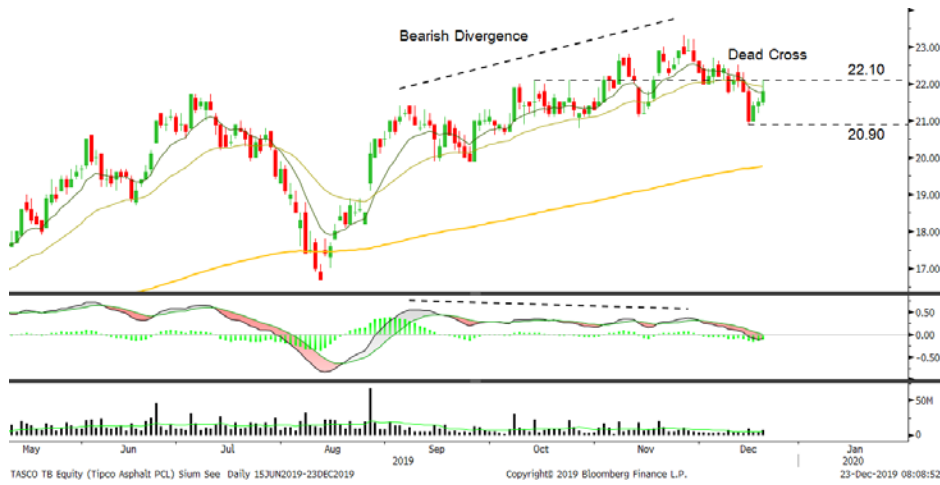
Bearish Divergence

Dead Cross

22.10

20.90

23.00
22.00
21.00
20.00
19.00
18.00
17.00

0.50
0.00
-0.50

50M
0

May Jun Jul Aug Sep Oct Nov Dec Jan
2019 2020

TASCO TB Equity (Tipco Asphalt PCL) Sium See Daily 15JUN2019-23DEC2019

Copyright© 2019 Bloomberg Finance L.P.

23-Dec-2019 08:08:52